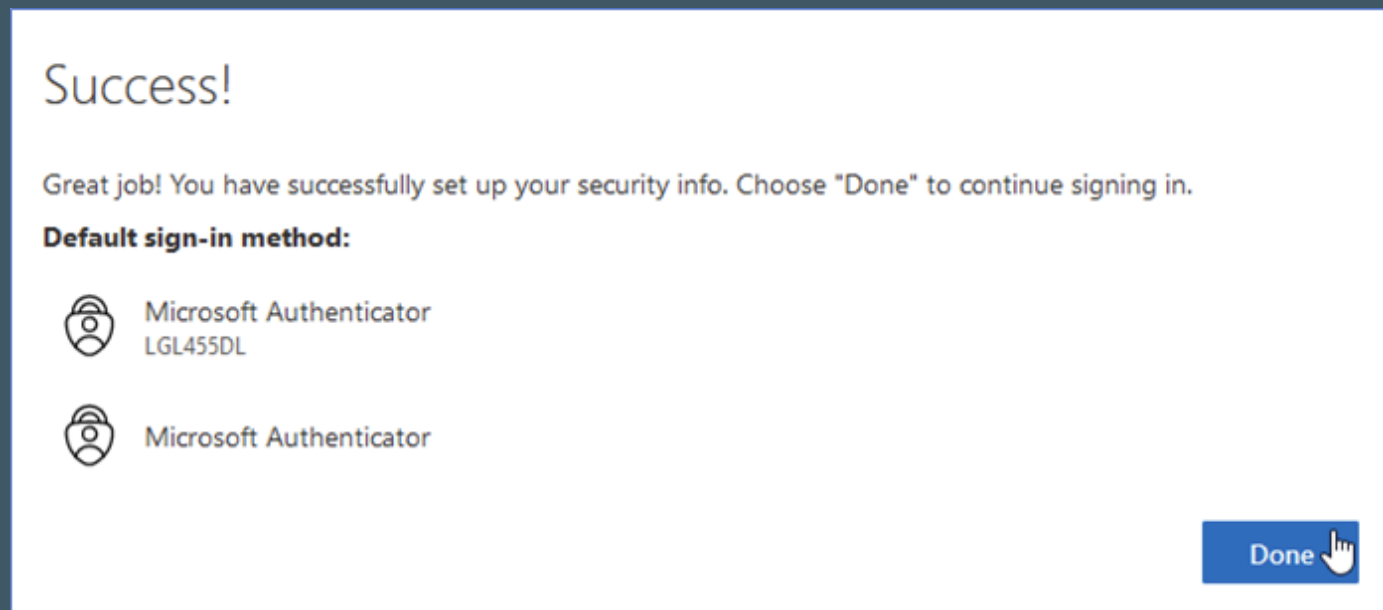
Success!

Great job! You have successfully set up your security info. Choose "Done" to continue signing in.

**Default sign-in method:**

Microsoft Authenticator
LGL455DL

Microsoft Authenticator

Done